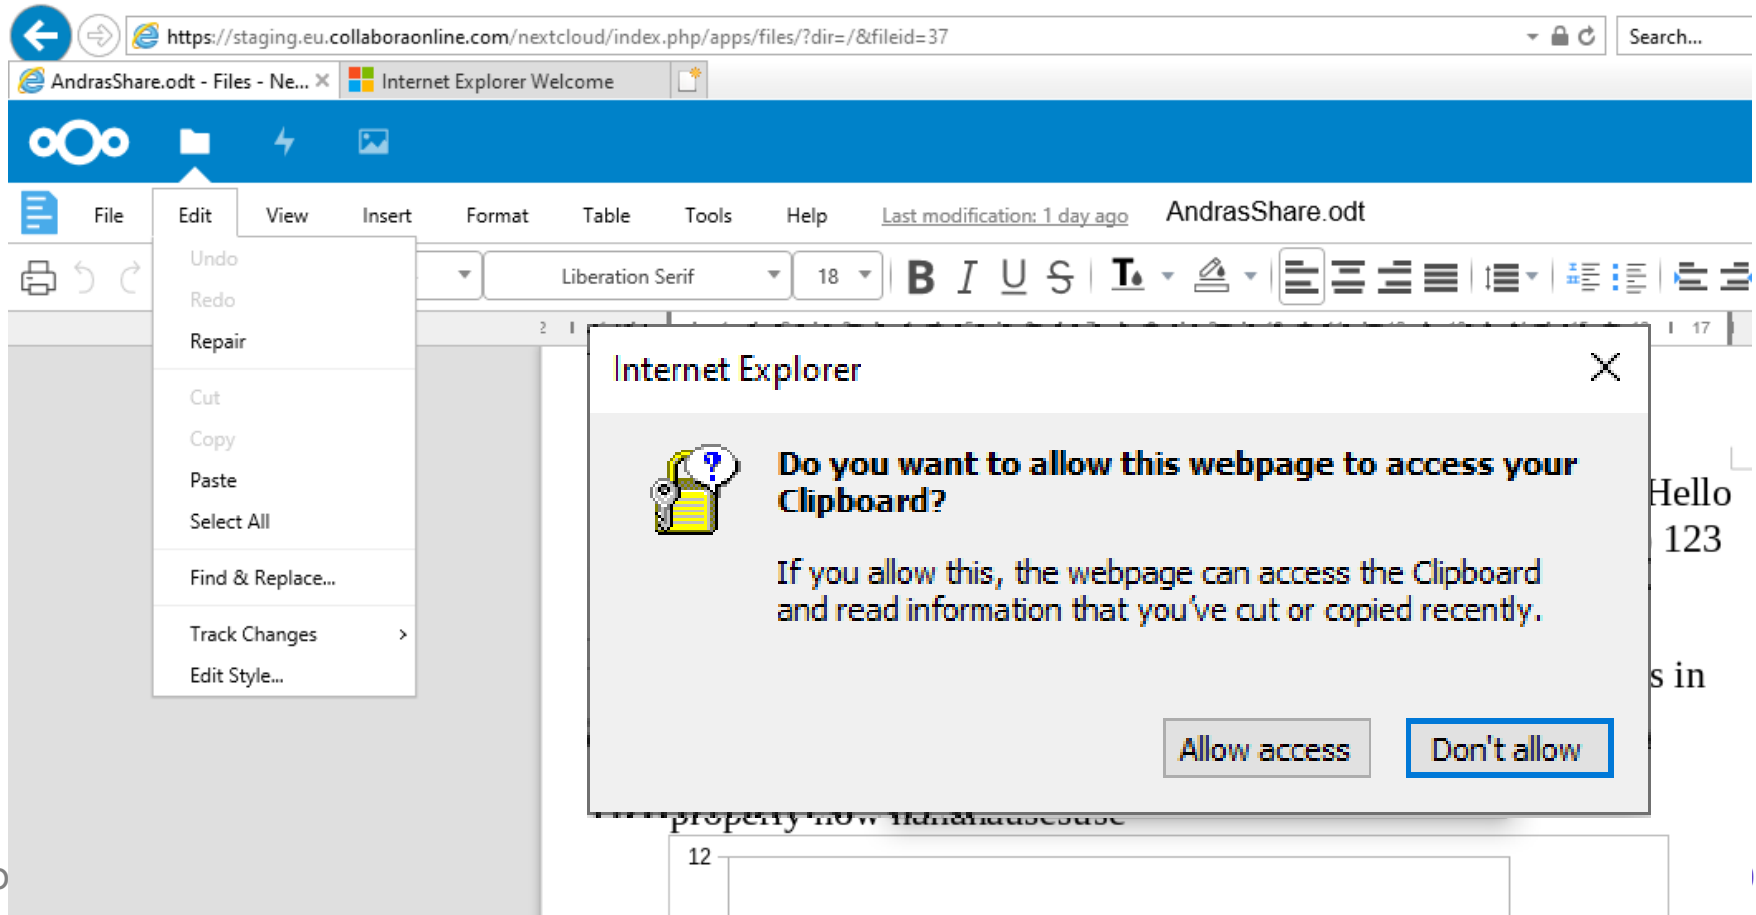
https://staging.eu.collaboraonline.com/nextcloud/index.php/apps/files/?dir=/&fileid=37

Search...

AndrasShare.odt - Files - Ne... ×

Internet Explorer Welcome

File Edit View Insert Format Table Tools Help Last modification: 1 day ago AndrasShare.odt

Undo
Redo
Repair
Cut
Copy
Paste
Select All
Find & Replace...
Track Changes
Edit Style...

Liberation Serif 18

Internet Explorer

Do you want to allow this webpage to access your Clipboard?

If you allow this, the webpage can access the Clipboard and read information that you've cut or copied recently.

Allow access Don't allow

Hello
123

s in

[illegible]

12